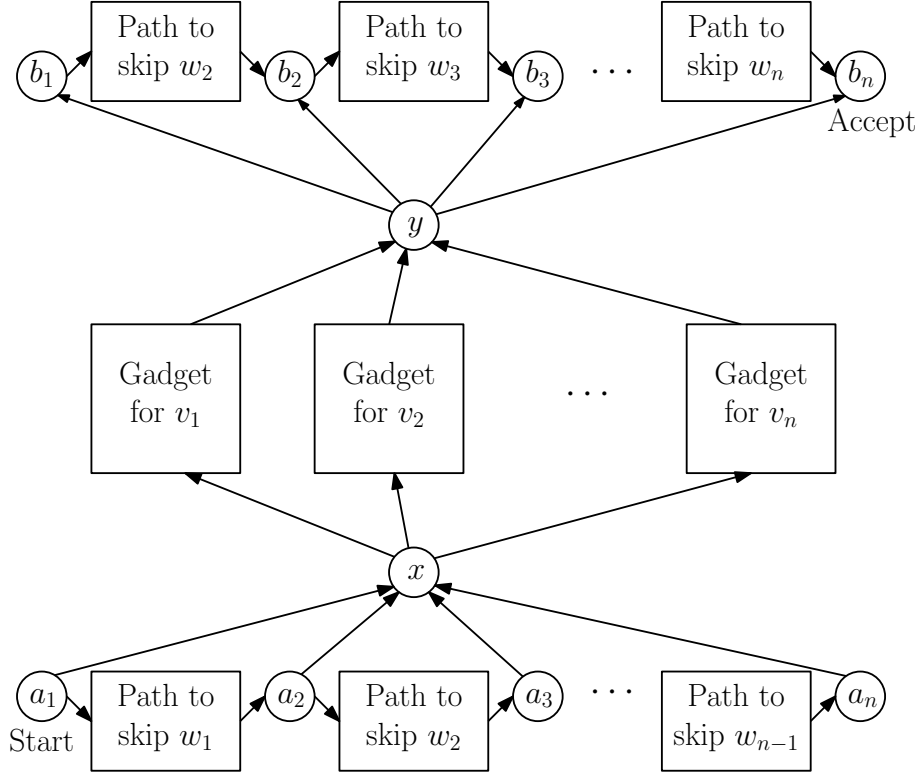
$b_1$ Path to skip $w_2$ $b_2$ Path to skip $w_3$ $b_3$ $\cdots$ Path to skip $w_n$ $b_n$ Accept

$y$

Gadget for $v_1$

Gadget for $v_2$

$\cdots$

Gadget for $v_n$

$x$

$a_1$ Start Path to skip $w_1$ $a_2$ Path to skip $w_2$ $a_3$ $\cdots$ Path to skip $w_{n-1}$ $a_n$